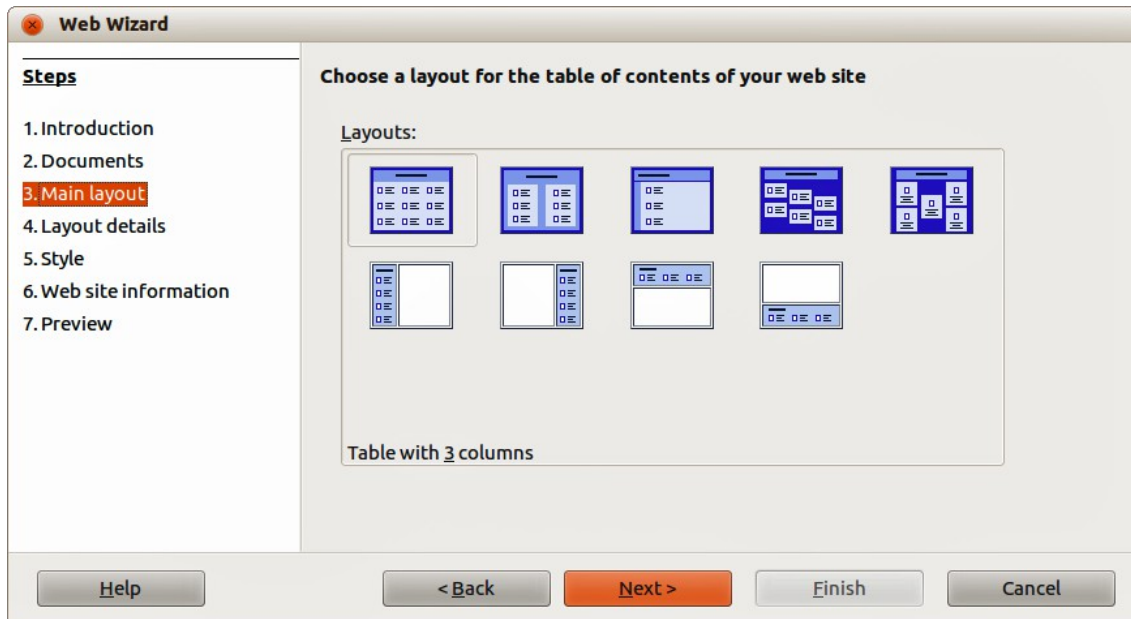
Web Wizard

Steps

1. Introduction
2. Documents
3. Main layout
4. Layout details
5. Style
6. Web site information
7. Preview

Choose a layout for the table of contents of your web site

Layouts:

Table with 3 columns

Help

< Back

Next >

Finish

Cancel